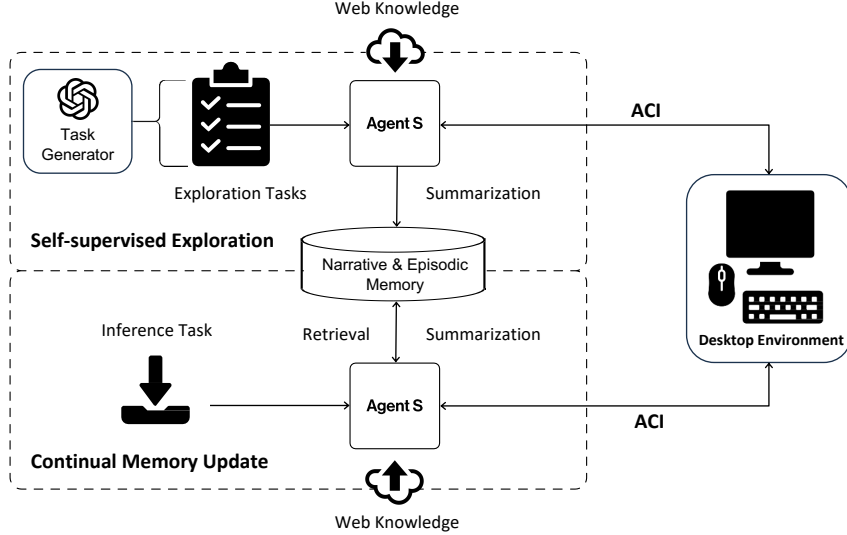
Web Knowledge

Task Generator

Agent S

ACI

Exploration Tasks

Summarization

Self-supervised Exploration

Narrative & Episodic Memory

Inference Task

Retrieval

Summarization

Desktop Environment

Agent S

ACI

Continual Memory Update

Web Knowledge